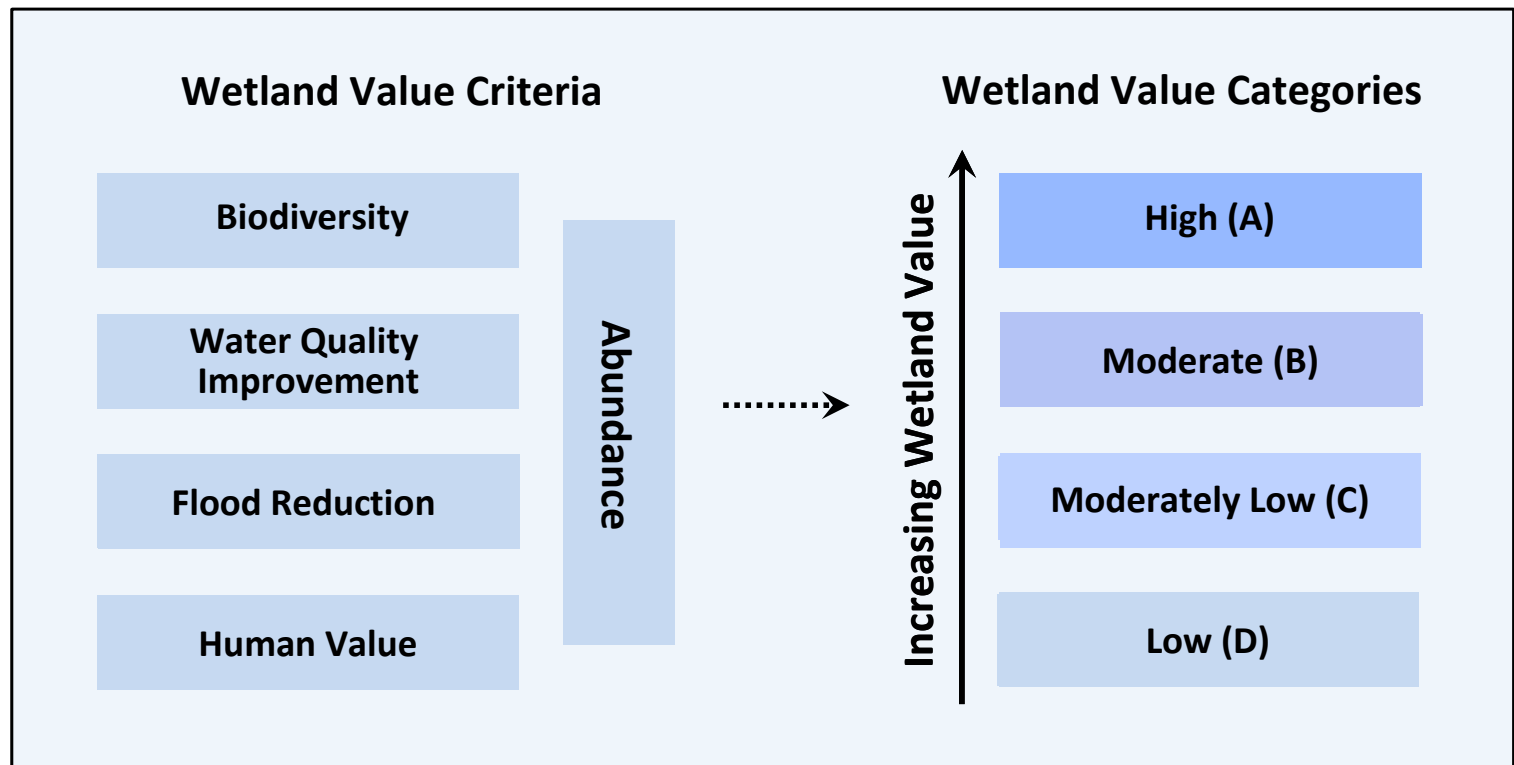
Wetland Value Criteria

Biodiversity

Water Quality Improvement

Flood Reduction

Human Value

Abundance

Wetland Value Categories

Increasing Wetland Value

High (A)

Moderate (B)

Moderately Low (C)

Low (D)